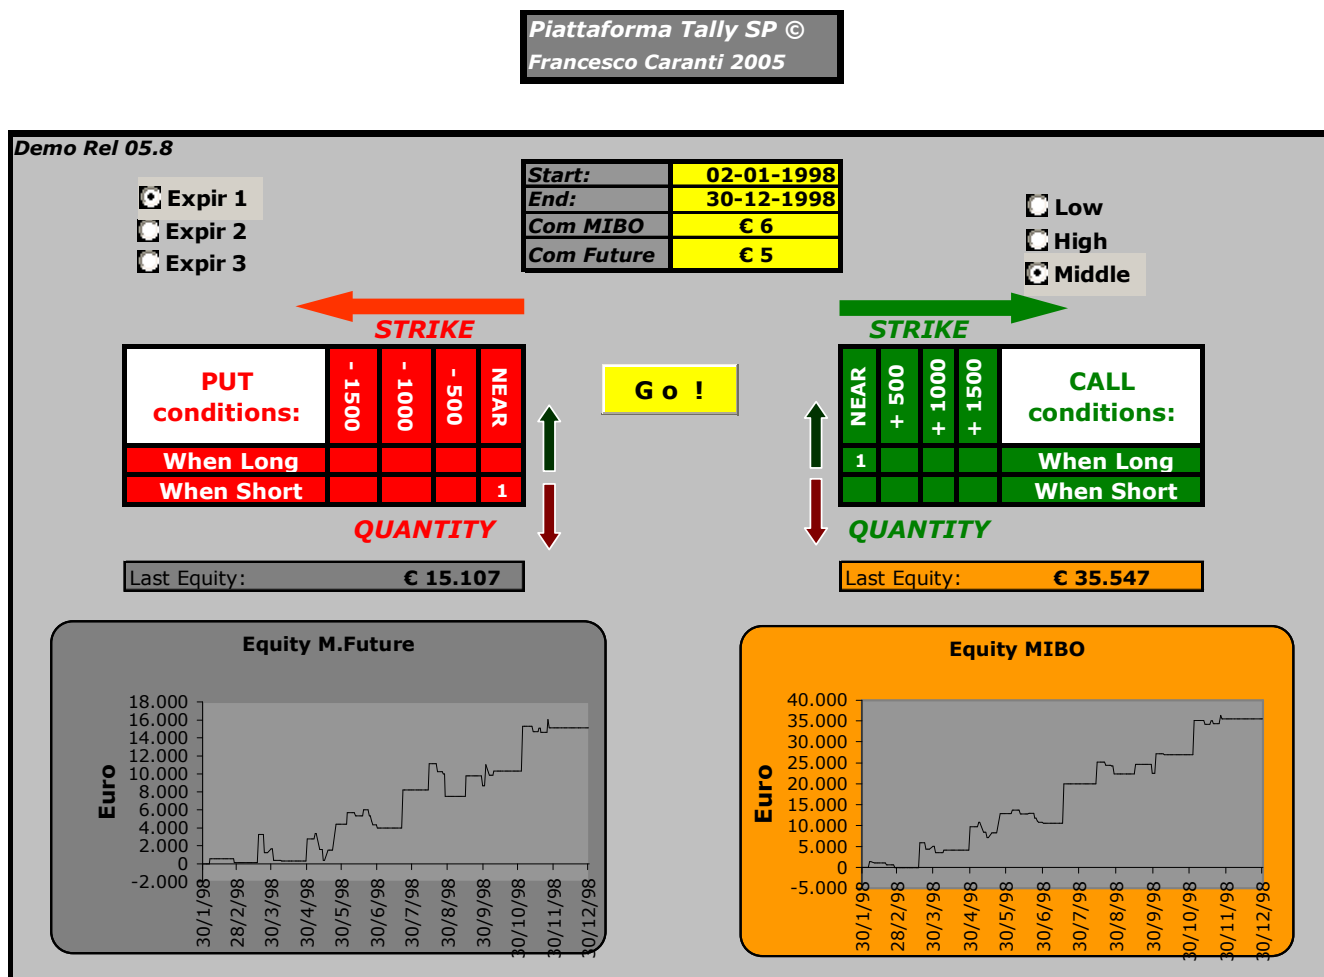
Piattaforma Tally SP ©
Francesco Caranti 2005

Demo Rel 05.8

Expir 1
Expir 2
Expir 3

| Start: | 02-01-1998 |
|---|---|
| End: | 30-12-1998 |
| Com MIBO | € 6 |
| Com Future | € 5 |

Low
High
Middle

STRIKE

| PUT conditions: | - 1500 | - 1000 | - 500 | NEAR |
|---|---|---|---|---|
| When Long | | | | |
| When Short | | | | 1 |

QUANTITY

Go !

STRIKE

| NEAR | + 500 | + 1000 | + 1500 | CALL conditions: |
|---|---|---|---|---|
| 1 | | | | When Long |
| | | | | When Short |

QUANTITY

Last Equity: € 15.107

Last Equity: € 35.547

Equity M.Future

Euro

18.000
16.000
14.000
12.000
10.000
8.000
6.000
4.000
2.000
0
-2.000

30/1/98 28/2/98 30/3/98 30/4/98 30/5/98 30/6/98 30/7/98 30/8/98 30/9/98 30/10/98 30/11/98 30/12/98

Equity MIBO

Euro

40.000
35.000
30.000
25.000
20.000
15.000
10.000
5.000
0
-5.000

30/1/98 28/2/98 30/3/98 30/4/98 30/5/98 30/6/98 30/7/98 30/8/98 30/9/98 30/10/98 30/11/98 30/12/98